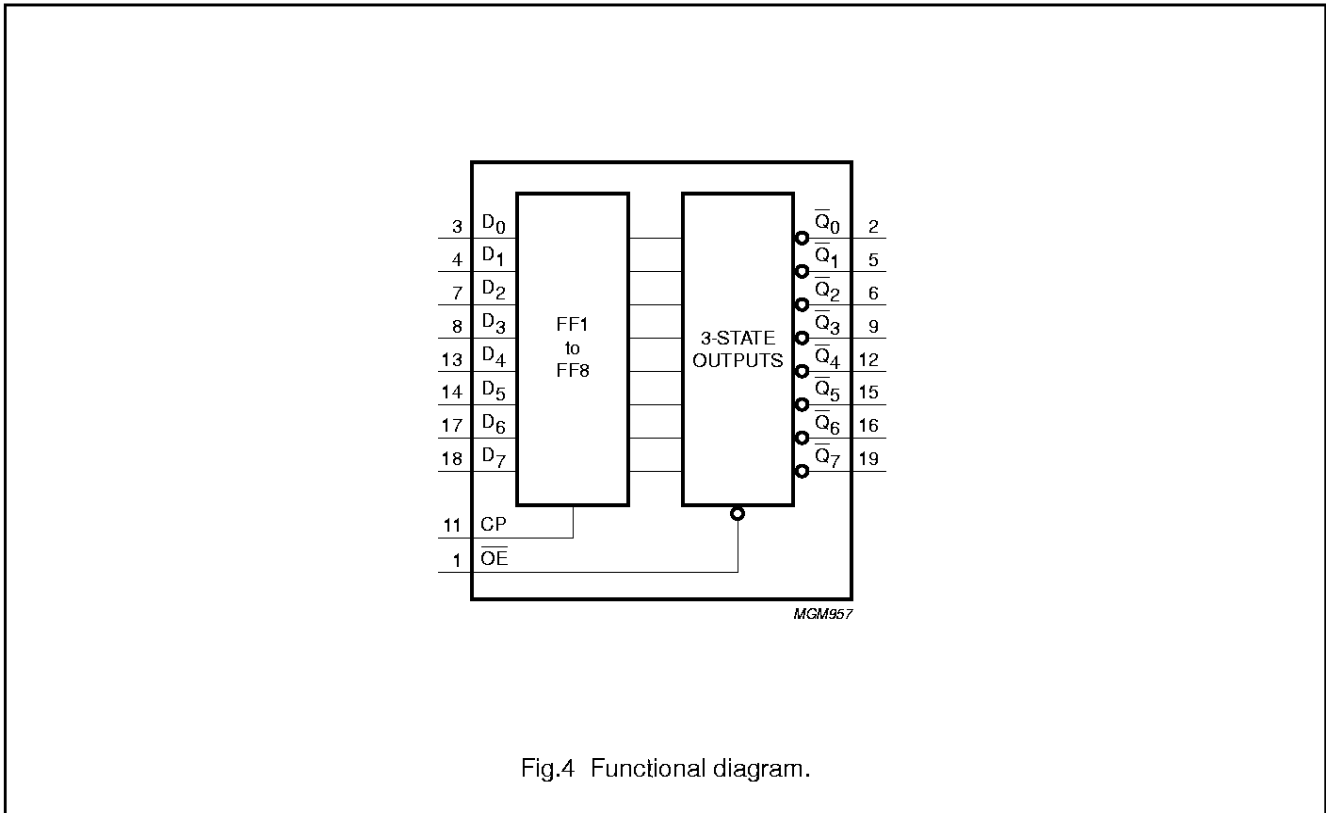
3 $D_0$
4 $D_1$
7 $D_2$
8 $D_3$
13 $D_4$
14 $D_5$
17 $D_6$
18 $D_7$

FF1
to
FF8

3-STATE
OUTPUTS

$\overline{Q}_0$ 2
$\overline{Q}_1$ 5
$\overline{Q}_2$ 6
$\overline{Q}_3$ 9
$\overline{Q}_4$ 12
$\overline{Q}_5$ 15
$\overline{Q}_6$ 16
$\overline{Q}_7$ 19

11 CP
1 $\overline{OE}$

MGM957

Fig.4 Functional diagram.